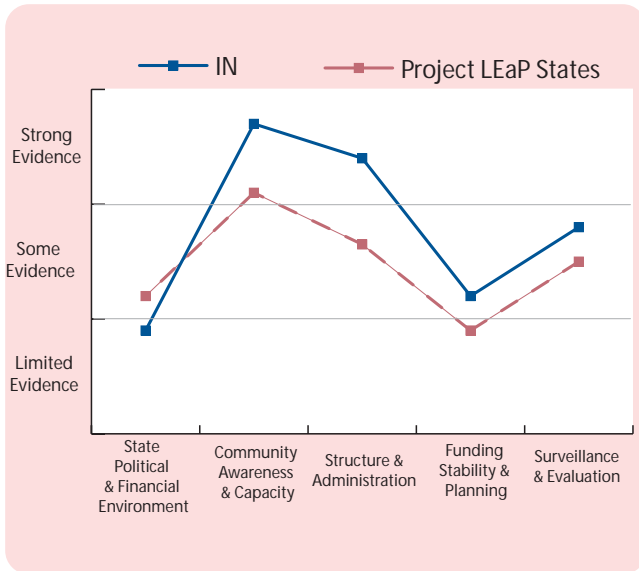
IN
Project LEaP States

Strong Evidence
Some Evidence
Limited Evidence

State Political & Financial Environment
Community Awareness & Capacity
Structure & Administration
Funding Stability & Planning
Surveillance & Evaluation